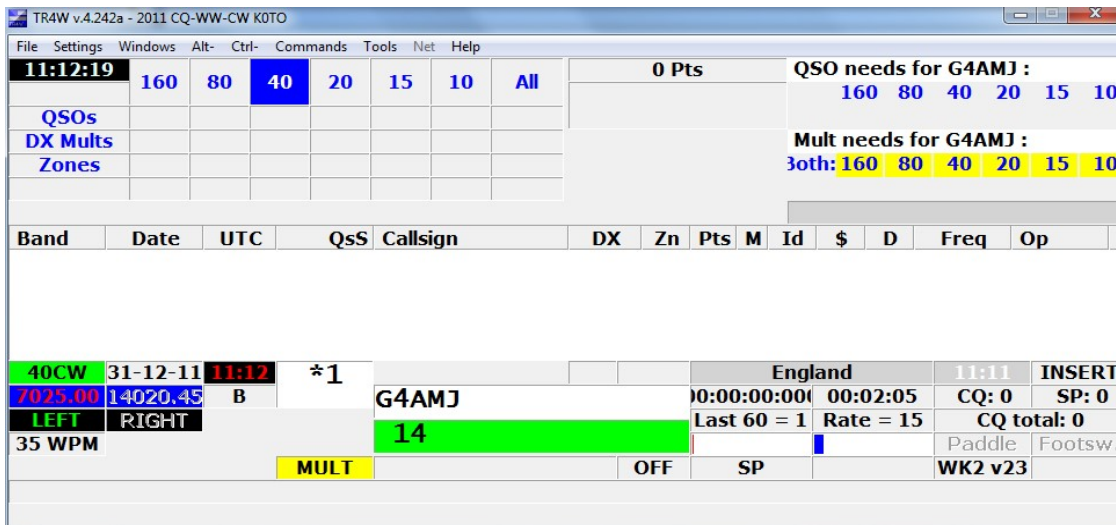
TR4W v.4.242a - 2011 CQ-WW-CW K0TO

File Settings Windows Alt- Ctrl- Commands Tools Net Help

| 11:12:19 | 160 | 80 | 40 | 20 | 15 | 10 | All |
|---|---|---|---|---|---|---|---|
| QSOs | | | | | | | |
| DX Mults | | | | | | | |
| Zones | | | | | | | |

0 Pts

QSO needs for G4AMJ :
160 80 40 20 15 10

Mult needs for G4AMJ :
Both: 160 80 40 20 15 10

| Band | Date | UTC | QsS | Callsign | DX | Zn | Pts | M | Id | $ | D | Freq | Op |
|---|---|---|---|---|---|---|---|---|---|---|---|---|---|

40CW 31-12-11 11:12 *1
7025.00 14020.45 B
LEFT RIGHT
35 WPM

G4AMJ
14

England
00:00:00:00( 00:02:05
Last 60 = 1 Rate = 15

11:11 INSERT
CQ: 0 SP: 0
CQ total: 0
Paddle Footsw

MULT OFF SP WK2 v23